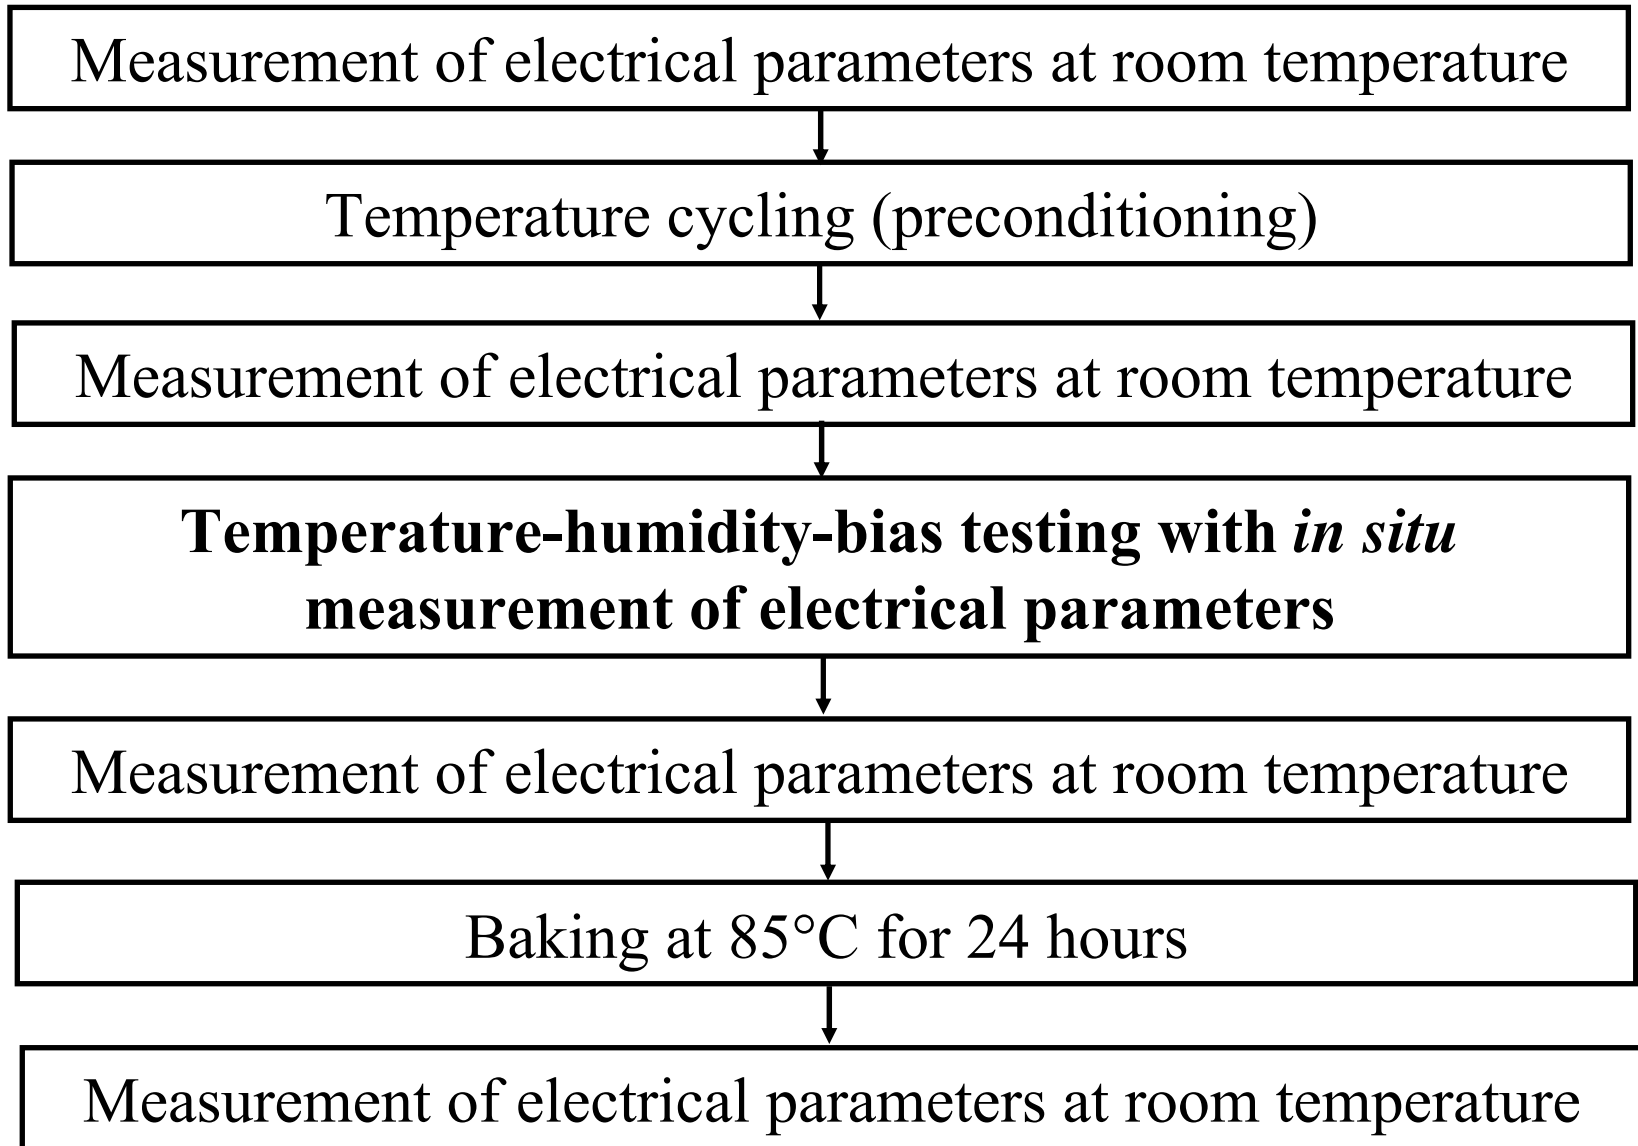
Measurement of electrical parameters at room temperature

Temperature cycling (preconditioning)

Measurement of electrical parameters at room temperature

Temperature-humidity-bias testing with in situ measurement of electrical parameters

Measurement of electrical parameters at room temperature

Baking at 85°C for 24 hours

Measurement of electrical parameters at room temperature